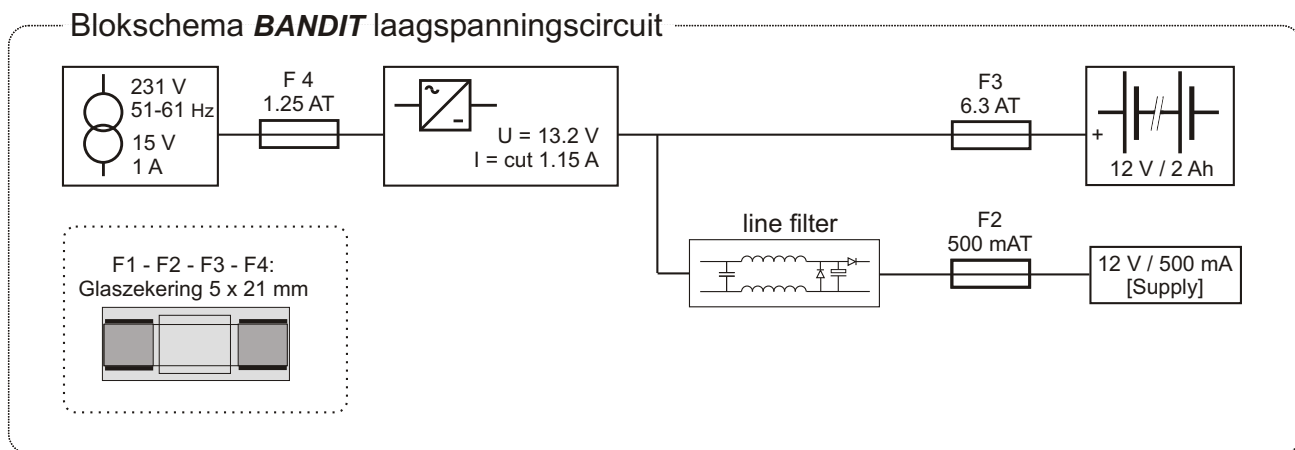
Blokschema **BANDIT** laagspanningscircuit

231 V
51-61 Hz
15 V
1 A

F 4
1.25 AT

U = 13.2 V
I = cut 1.15 A

F3
6.3 AT

+

12 V / 2 Ah

line filter

F2
500 mAT

12 V / 500 mA
[Supply]

F1 - F2 - F3 - F4:
Glaszekering 5 x 21 mm